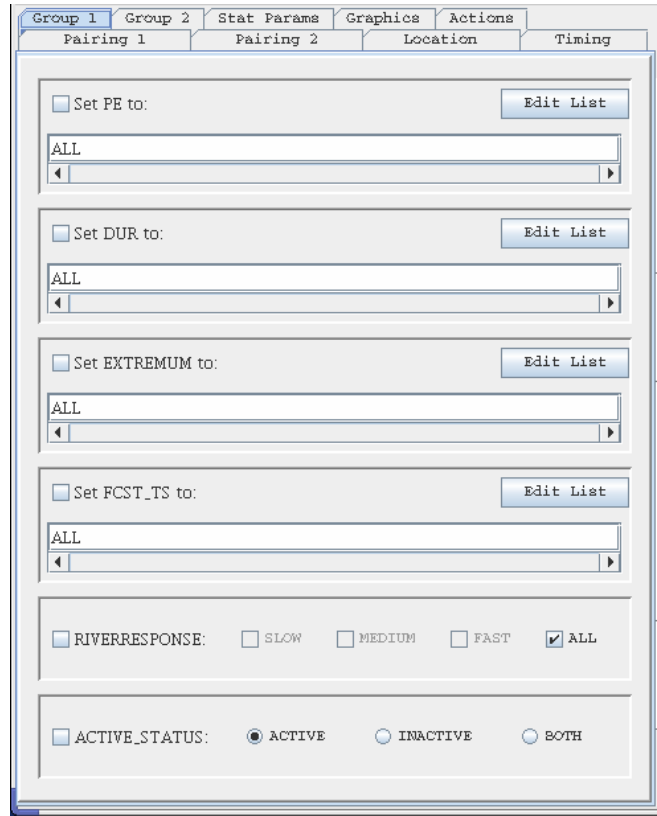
Group 1 | Group 2 | Stat Params | Graphics | Actions
Pairing 1 | Pairing 2 | Location | Timing

Set PE to:
Edit List
ALL

Set DUR to:
Edit List
ALL

Set EXTREMUM to:
Edit List
ALL

Set FCST_TS to:
Edit List
ALL

RIVERRESPONSE: SLOW MEDIUM FAST ALL

ACTIVE_STATUS: ACTIVE INACTIVE BOTH